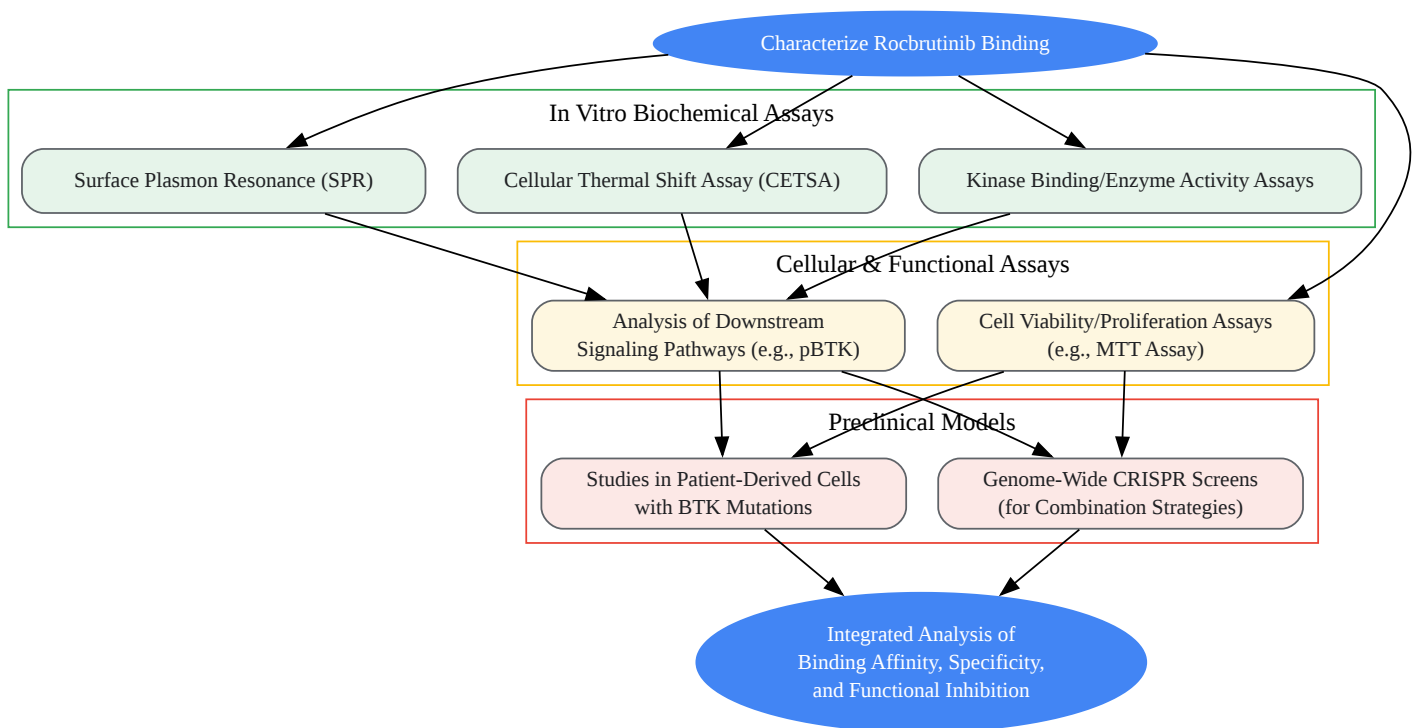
Characterize Rocbrutinib Binding

In Vitro Biochemical Assays

Surface Plasmon Resonance (SPR)

Cellular Thermal Shift Assay (CETSA)

Kinase Binding/Enzyme Activity Assays

Cellular & Functional Assays

Analysis of Downstream Signaling Pathways (e.g., pBTK)

Cell Viability/Proliferation Assays (e.g., MTT Assay)

Preclinical Models

Studies in Patient-Derived Cells with BTK Mutations

Genome-Wide CRISPR Screens (for Combination Strategies)

Integrated Analysis of Binding Affinity, Specificity, and Functional Inhibition